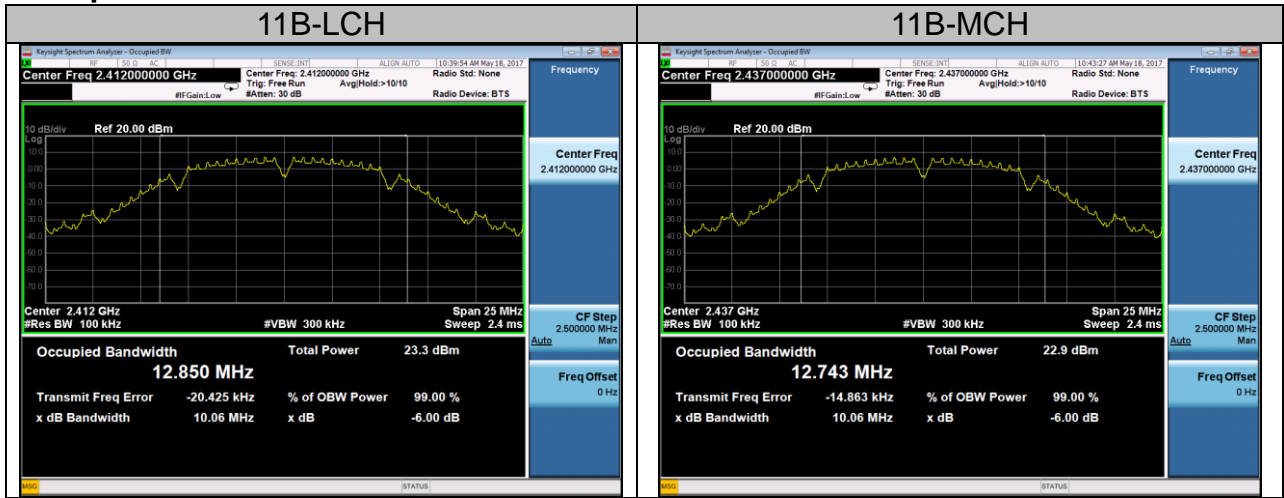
| 11B-LCH | 11B-MCH |
|---|---|
| Keysight Spectrum Analyzer - Occupied BW<br>RF 50 Ω AC SENSE:INT ALIGN AUTO 10:39:54 AM May 18, 2017<br>Center Freq 2.412000000 GHz<br>Center Freq: 2.412000000 GHz Trig: Free Run Avg\|Hold:>10/10 #Atten: 30 dB #IFGain:Low<br>Radio Std: None<br>Radio Device: BTS<br>Frequency<br>10 dB/div Ref 20.00 dBm<br>Log<br>10.0 0.00 -10.0 -20.0 -30.0 -40.0 -50.0 -60.0 -70.0<br>Center 2.412 GHz #Res BW 100 kHz #VBW 300 kHz Span 25 MHz Sweep 2.4 ms<br>Center Freq 2.412000000 GHz<br>CF Step 2.500000 MHz Auto Man<br>Freq Offset 0 Hz<br>Occupied Bandwidth 12.850 MHz<br>Total Power 23.3 dBm<br>Transmit Freq Error -20.425 kHz<br>% of OBW Power 99.00 %<br>x dB Bandwidth 10.06 MHz<br>x dB -6.00 dB<br>MSG STATUS | Keysight Spectrum Analyzer - Occupied BW<br>RF 50 Ω AC SENSE:INT ALIGN AUTO 10:43:27 AM May 18, 2017<br>Center Freq 2.437000000 GHz<br>Center Freq: 2.437000000 GHz Trig: Free Run Avg\|Hold:>10/10 #Atten: 30 dB #IFGain:Low<br>Radio Std: None<br>Radio Device: BTS<br>Frequency<br>10 dB/div Ref 20.00 dBm<br>Log<br>10.0 0.00 -10.0 -20.0 -30.0 -40.0 -50.0 -60.0 -70.0<br>Center 2.437 GHz #Res BW 100 kHz #VBW 300 kHz Span 25 MHz Sweep 2.4 ms<br>Center Freq 2.437000000 GHz<br>CF Step 2.500000 MHz Auto Man<br>Freq Offset 0 Hz<br>Occupied Bandwidth 12.743 MHz<br>Total Power 22.9 dBm<br>Transmit Freq Error -14.863 kHz<br>% of OBW Power 99.00 %<br>x dB Bandwidth 10.06 MHz<br>x dB -6.00 dB<br>MSG STATUS |